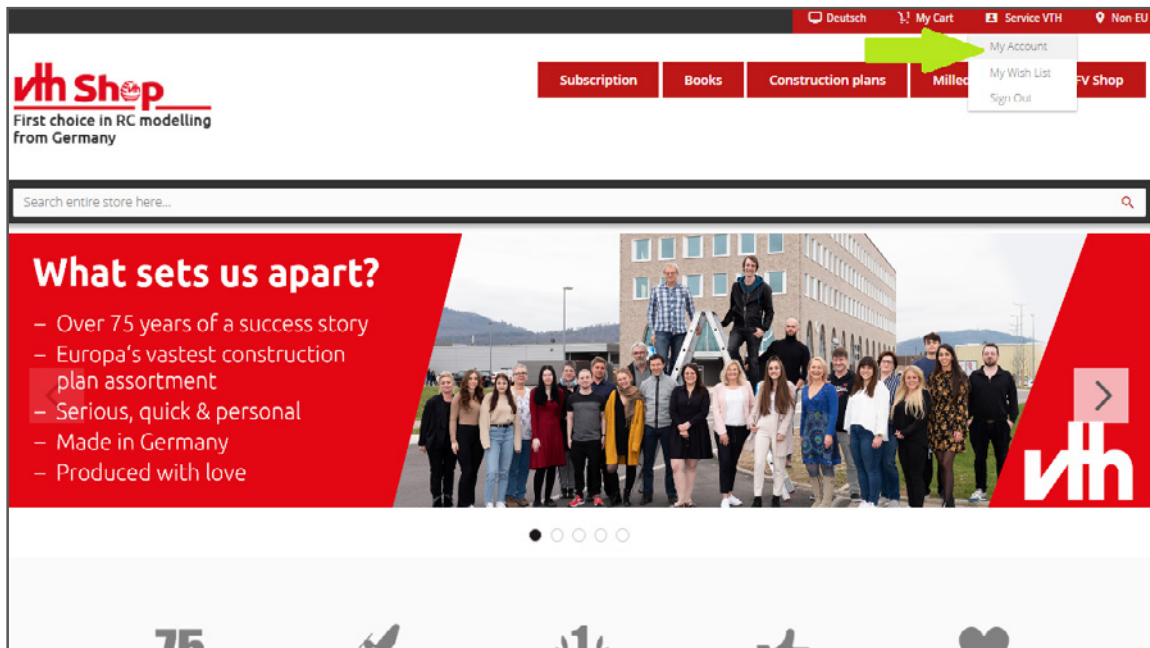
Deutsch My Cart Service VTH Non EU

My Account
My Wish List
Sign Out

vth Shop
First choice in RC modelling from Germany

Subscription Books Construction plans Milled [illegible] FV Shop

Search entire store here...

What sets us apart?
– Over 75 years of a success story
– Europa's vastest construction plan assortment
– Serious, quick & personal
– Made in Germany
– Produced with love

vth

75